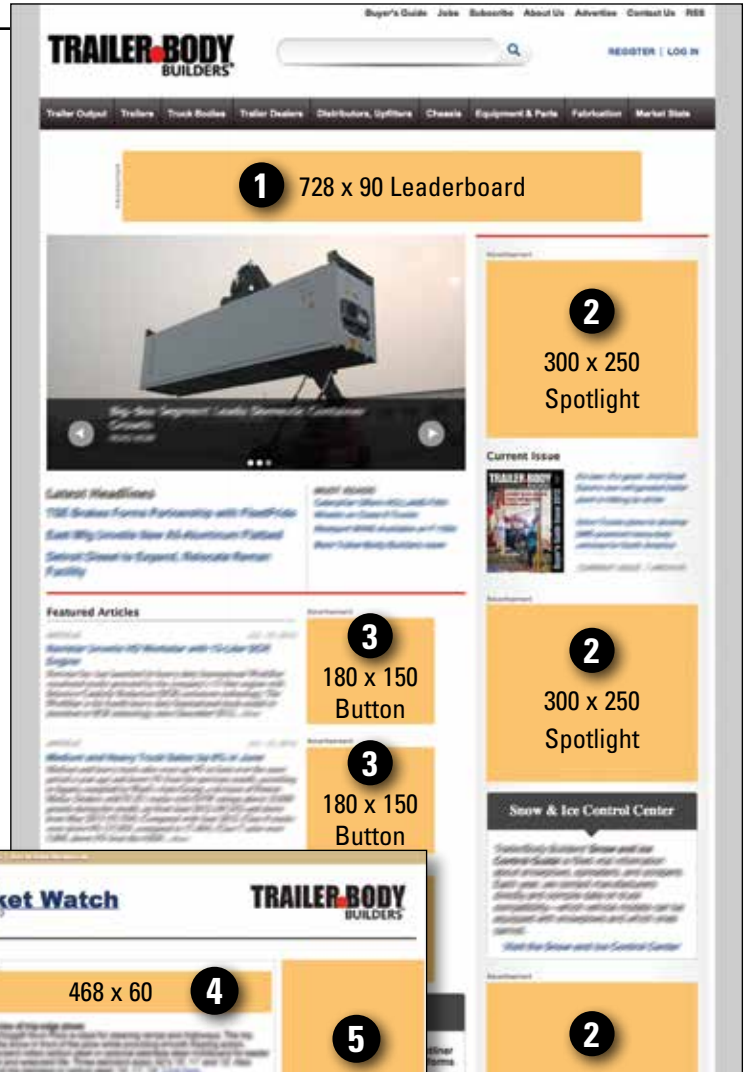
Buyer's Guide Jobs Subscribe About Us Advertise Contact Us RSS

TRAILER BODY BUILDERS

REGISTER | LOG IN

Trailer Output Trailers Truck Bodies Trailer Dealers Distributors, Upfitters Chassis Equipment & Parts Fabrication Market Stats

Advertisement

1 728 x 90 Leaderboard

Advertisement

2
300 x 250
Spotlight

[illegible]

Current Issue

Latest Headlines

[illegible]

Featured Articles

Advertisement

3
180 x 150
Button

Advertisement

3
180 x 150
Button

Advertisement

2
300 x 250
Spotlight

Snow & Ice Control Center

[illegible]

Advertisement

2

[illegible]ket Watch

TRAILER BODY BUILDERS

468 x 60 4

5